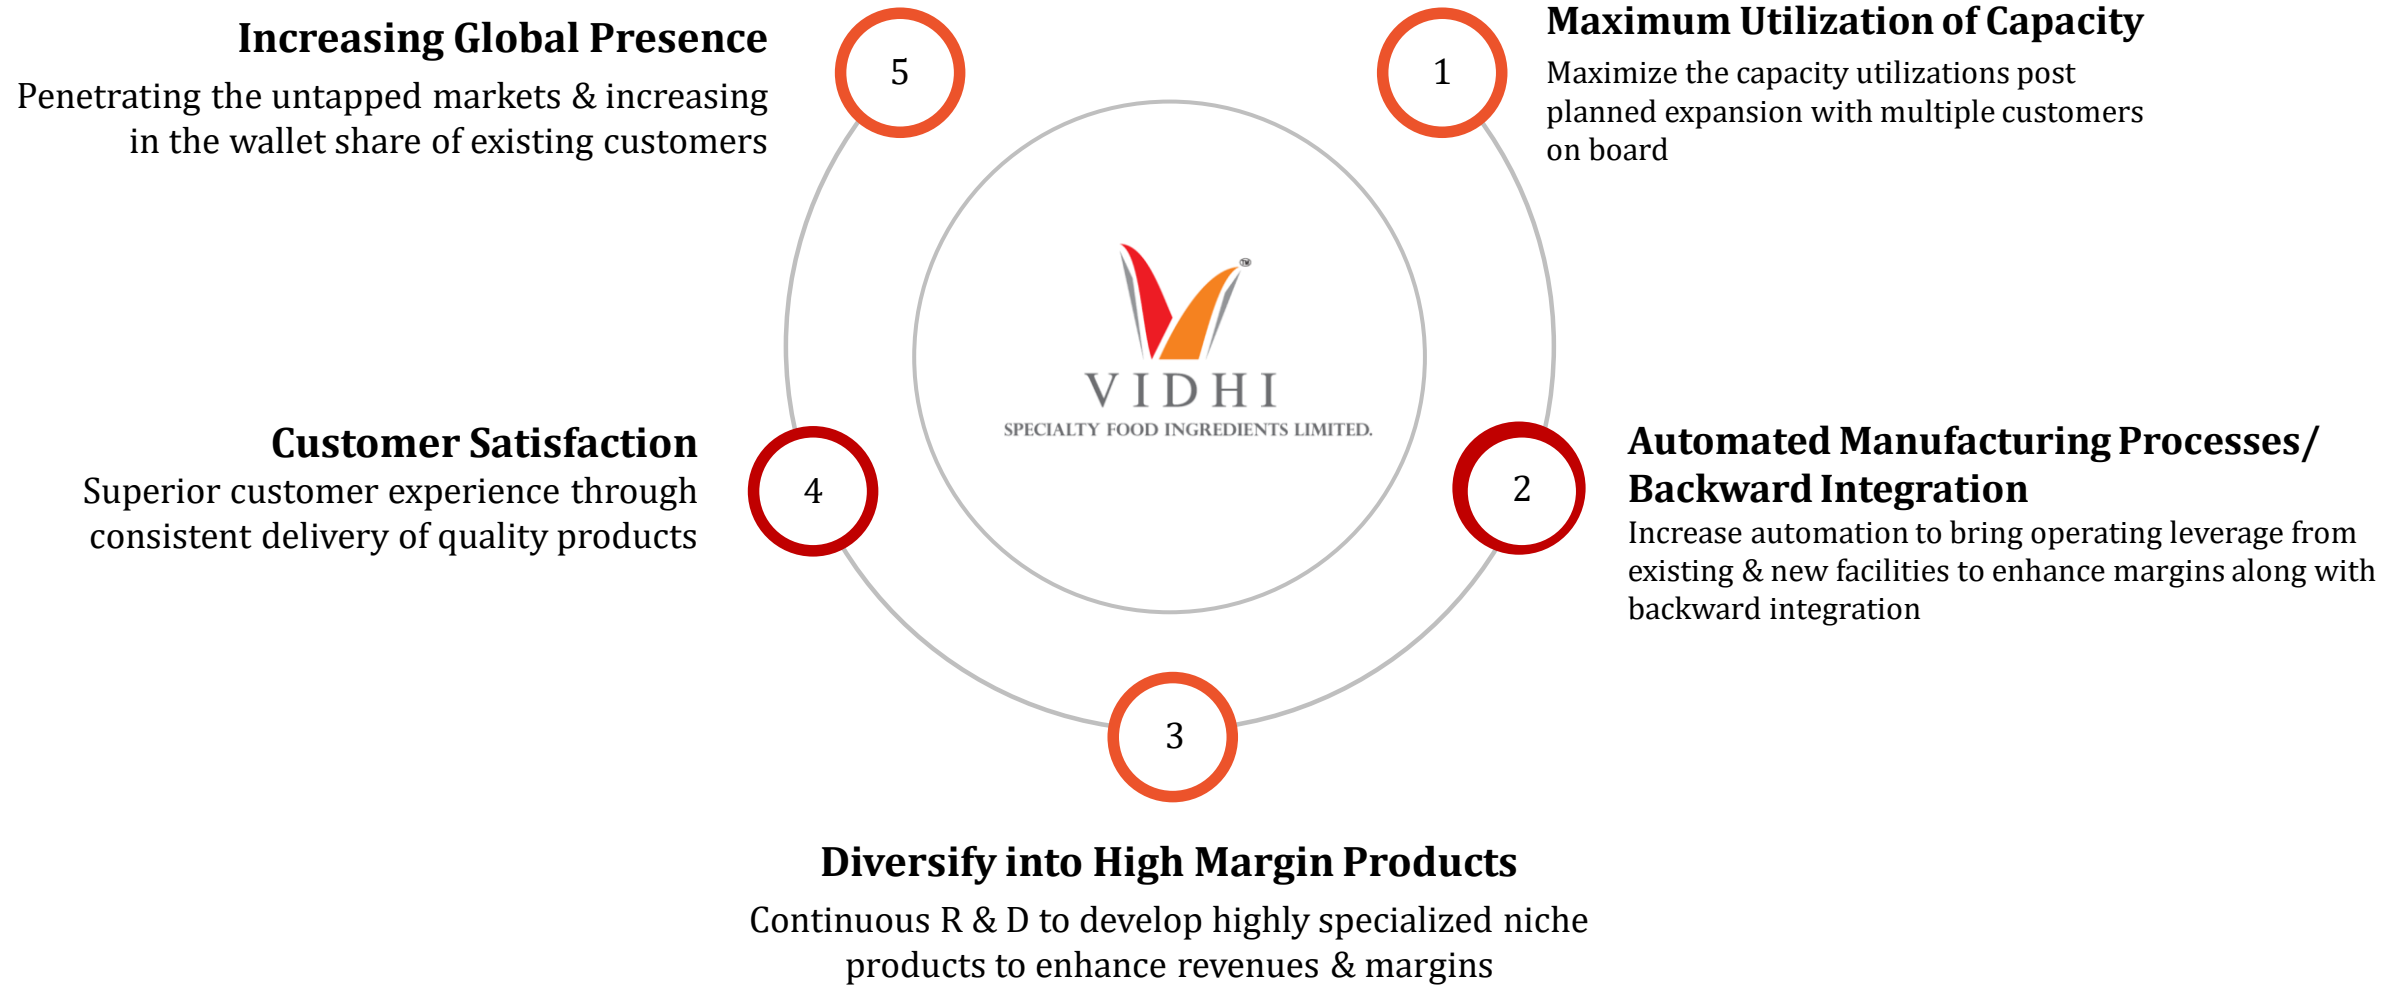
Increasing Global Presence
Penetrating the untapped markets & increasing in the wallet share of existing customers

5

1

Maximum Utilization of Capacity
Maximize the capacity utilizations post planned expansion with multiple customers on board

VIDHI
SPECIALTY FOOD INGREDIENTS LIMITED.

Customer Satisfaction
Superior customer experience through consistent delivery of quality products

4

2

Automated Manufacturing Processes/ Backward Integration
Increase automation to bring operating leverage from existing & new facilities to enhance margins along with backward integration

3

Diversify into High Margin Products
Continuous R & D to develop highly specialized niche products to enhance revenues & margins